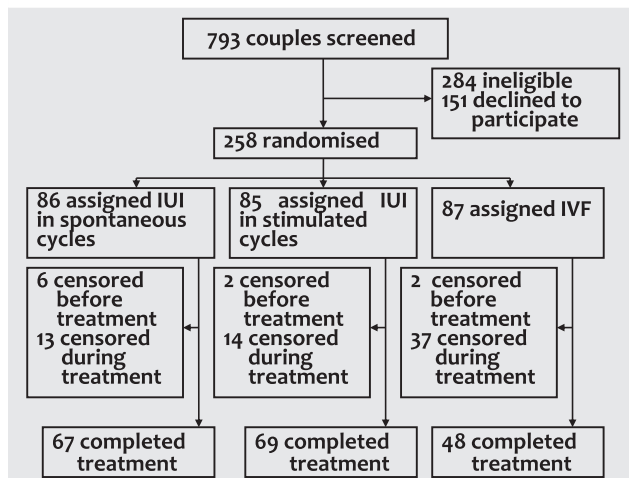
793 couples screened

284 ineligible
151 declined to participate

258 randomised

86 assigned IUI in spontaneous cycles

85 assigned IUI in stimulated cycles

87 assigned IVF

6 censored before treatment
13 censored during treatment

2 censored before treatment
14 censored during treatment

2 censored before treatment
37 censored during treatment

67 completed treatment

69 completed treatment

48 completed treatment